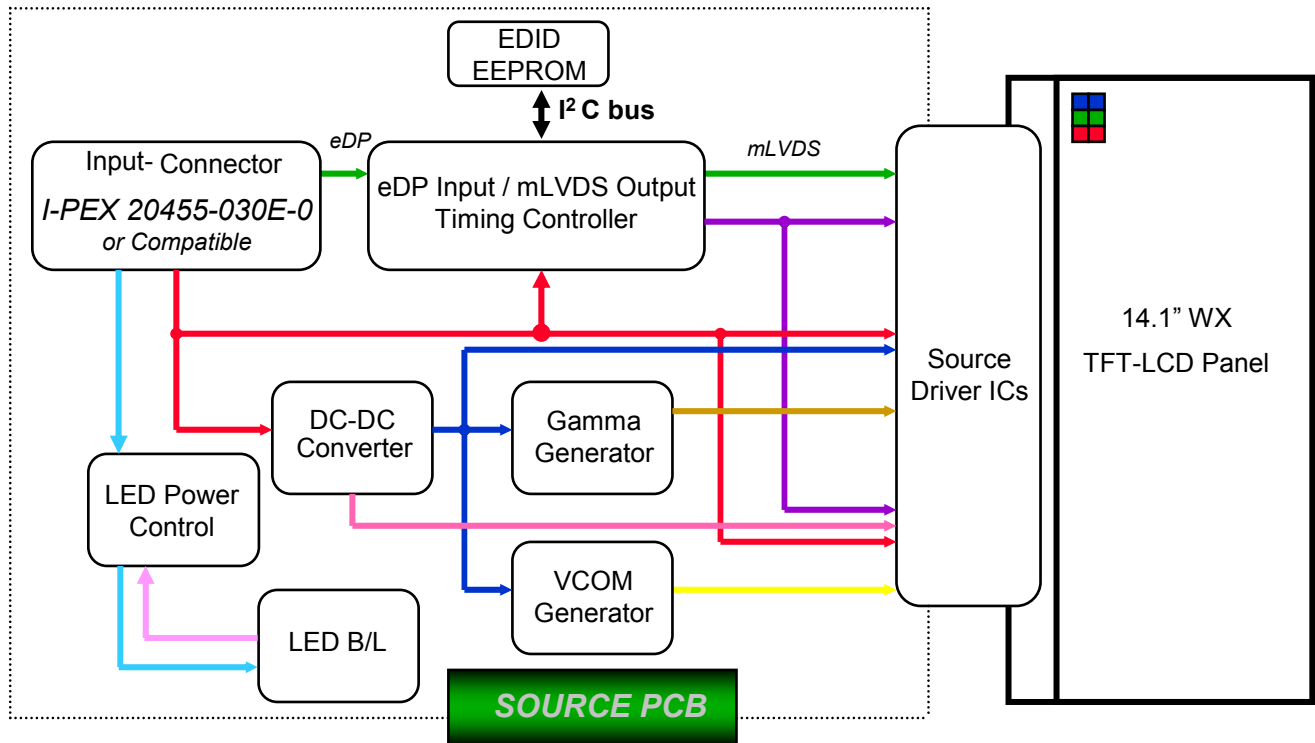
EDID EEPROM

$I^2C$ bus

eDP

mLVDS

Input- Connector
I-PEX 20455-030E-0
or Compatible

eDP Input / mLVDS Output
Timing Controller

Source Driver ICs

14.1” WX
TFT-LCD Panel

DC-DC Converter

Gamma Generator

LED Power Control

VCOM Generator

LED B/L

SOURCE PCB